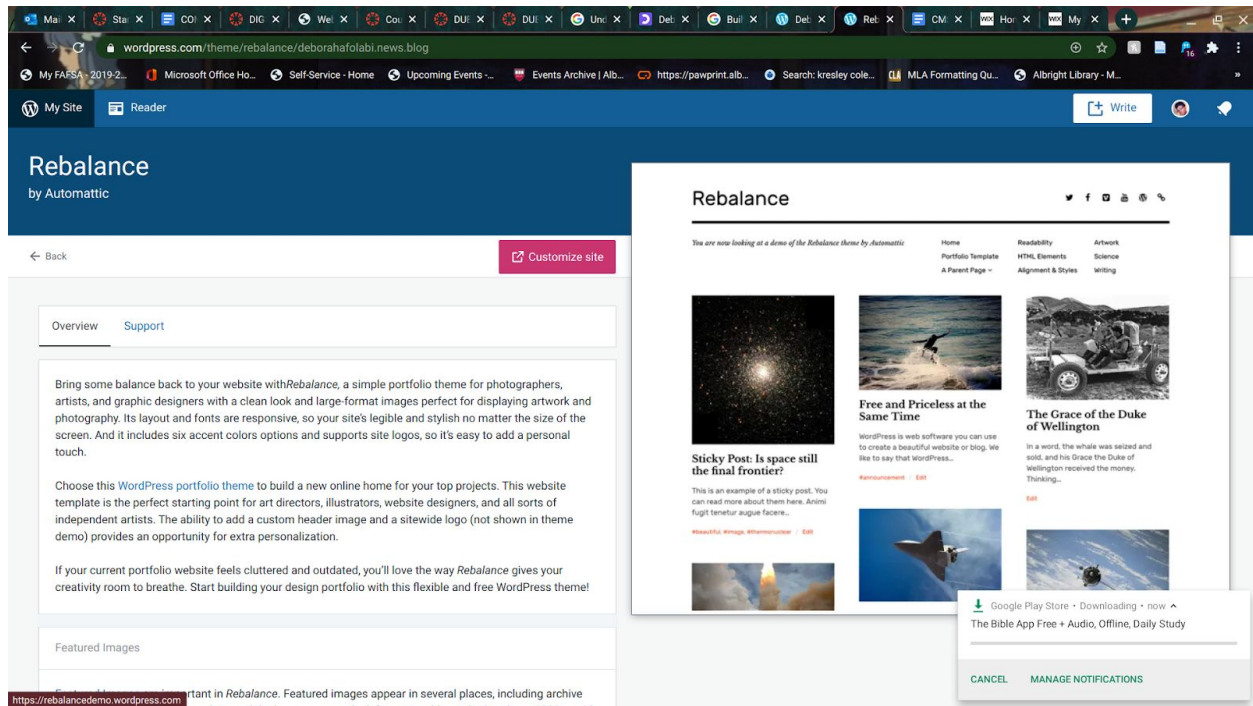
Mai × Sta × CO × DIG × We × Cou × DUE × DUE × Und × Deb × Buil × Deb × Reb × CM × Hor × My ×

wordpress.com/theme/rebalance/deborahafolabi.news.blog

My FAFSA - 2019-2... Microsoft Office Ho... Self-Service - Home Upcoming Events -... Events Archive | Alb... https://pawprint.alb... Search: kresley cole... MLA Formatting Qu... Albright Library - M...

My Site Reader Write

Rebalance
by Automattic

← Back

Customize site

Overview Support

Bring some balance back to your website with Rebalance, a simple portfolio theme for photographers, artists, and graphic designers with a clean look and large-format images perfect for displaying artwork and photography. Its layout and fonts are responsive, so your site's legible and stylish no matter the size of the screen. And it includes six accent colors options and supports site logos, so it's easy to add a personal touch.

Choose this WordPress portfolio theme to build a new online home for your top projects. This website template is the perfect starting point for art directors, illustrators, website designers, and all sorts of independent artists. The ability to add a custom header image and a sitewide logo (not shown in theme demo) provides an opportunity for extra personalization.

If your current portfolio website feels cluttered and outdated, you'll love the way Rebalance gives your creativity room to breathe. Start building your design portfolio with this flexible and free WordPress theme!

Featured Images

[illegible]tant in Rebalance. Featured images appear in several places, including archive

https://rebalancedemo.wordpress.com

Rebalance

You are now looking at a demo of the Rebalance theme by Automattic

Home
Portfolio Template
A Parent Page
Readability
HTML Elements
Alignment & Styles
Artwork
Science
Writing

Sticky Post: Is space still the final frontier?
This is an example of a sticky post. You can read more about them here. Animi fugit tenetur augue facere...
#beautiful, #image, #thermonuclear / Edit

Free and Priceless at the Same Time
WordPress is web software you can use to create a beautiful website or blog. We like to say that WordPress...
#announcement / Edit

The Grace of the Duke of Wellington
In a word, the whale was seized and sold, and his Grace the Duke of Wellington received the money. Thinking...
Edit

Google Play Store • Downloading • now
The Bible App Free + Audio, Offline, Daily Study
CANCEL MANAGE NOTIFICATIONS